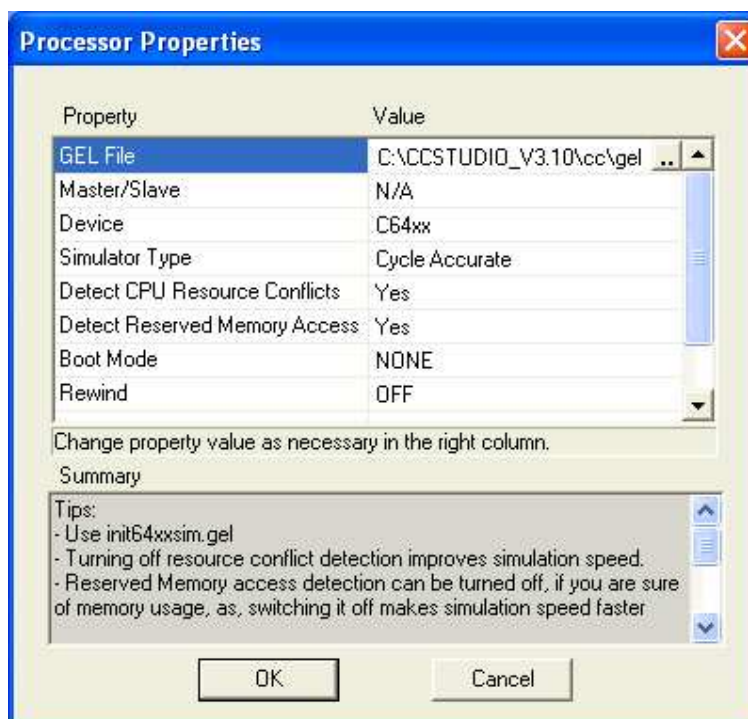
Processor Properties

| Property | Value |
|---|---|
| GEL File | C:\CCSTUDIO_V3.10\cc\gel |
| Master/Slave | N/A |
| Device | C64xx |
| Simulator Type | Cycle Accurate |
| Detect CPU Resource Conflicts | Yes |
| Detect Reserved Memory Access | Yes |
| Boot Mode | NONE |
| Rewind | OFF |

Change property value as necessary in the right column.

Summary

Tips:
- Use init64xxsim.gel
- Turning off resource conflict detection improves simulation speed.
- Reserved Memory access detection can be turned off, if you are sure of memory usage, as, switching it off makes simulation speed faster

OK

Cancel